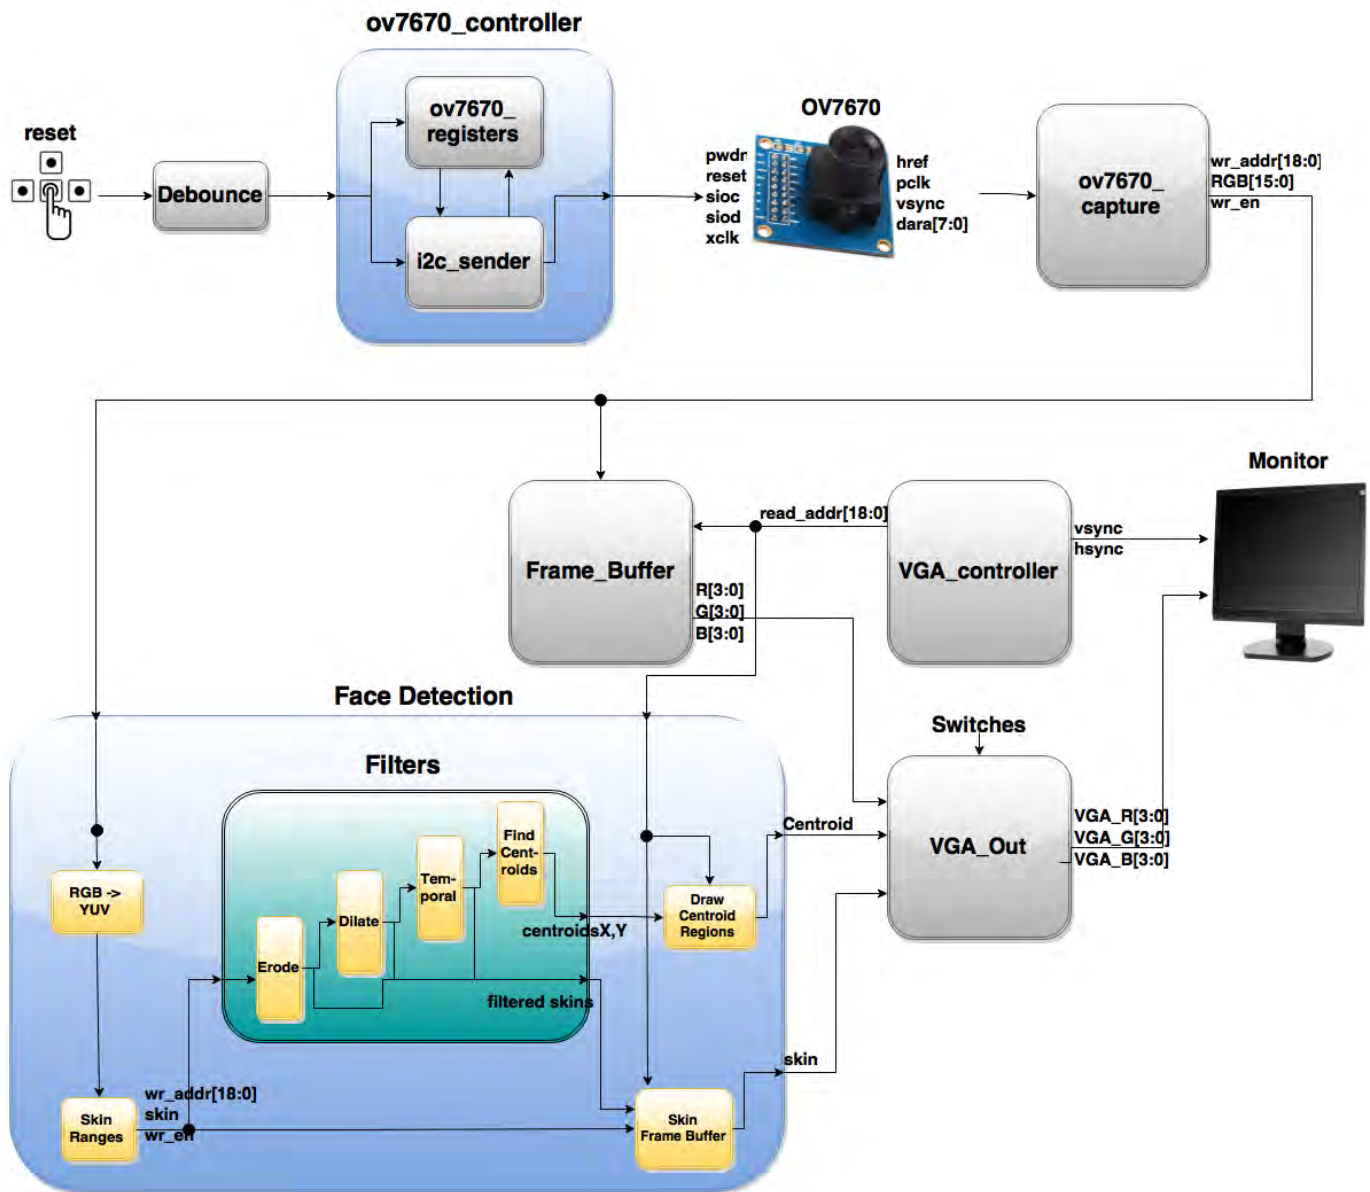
ov7670_controller

reset

Debounce

ov7670_ registers

i2c_sender

OV7670

pwdr
reset
sioc
siod
xclk

href
pclk
vsync
dara[7:0]

ov7670_ capture

wr_addr[18:0]
RGB[15:0]
wr_en

Monitor

Frame_Buffer

read_addr[18:0]

VGA_controller

vsync
hsync

R[3:0]
G[3:0]
B[3:0]

Face Detection

Switches

Filters

VGA_Out

Centroid

VGA_R[3:0]
VGA_G[3:0]
VGA_B[3:0]

RGB -> YUV

Erode

Dilate

Tem- poral

Find Cent- roids

Draw Centroid Regions

centroidsX,Y

filtered skins

skin

Skin Ranges

wr_addr[18:0]
skin
wr_en

Skin Frame Buffer